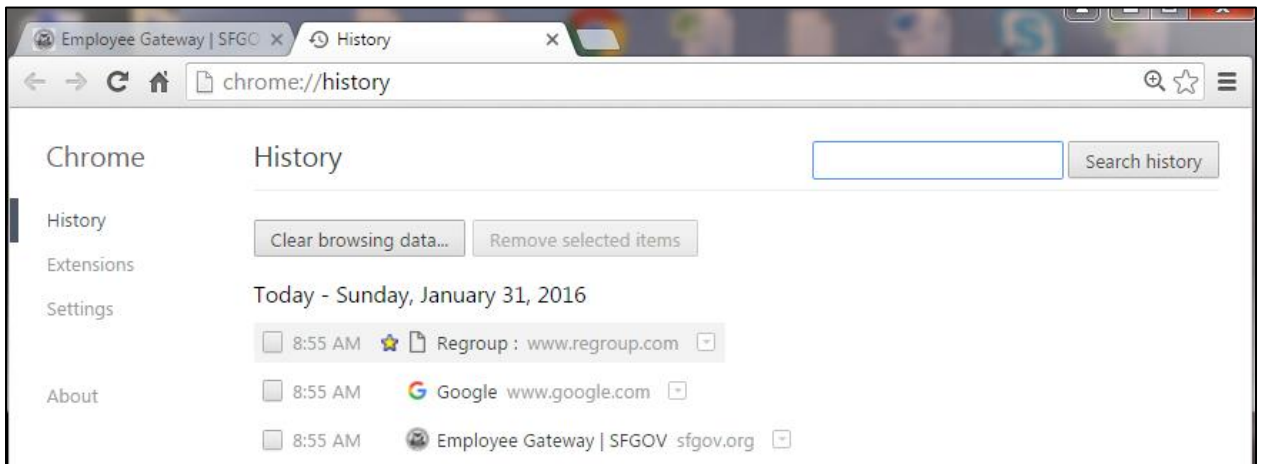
Employee Gateway | SFGO ×
History ×
chrome://history

Chrome
History
Extensions
Settings
About

History
Search history
Clear browsing data...
Remove selected items
Today - Sunday, January 31, 2016
8:55 AM Regroup : www.regroup.com
8:55 AM Google www.google.com
8:55 AM Employee Gateway | SFGOV sfgov.org